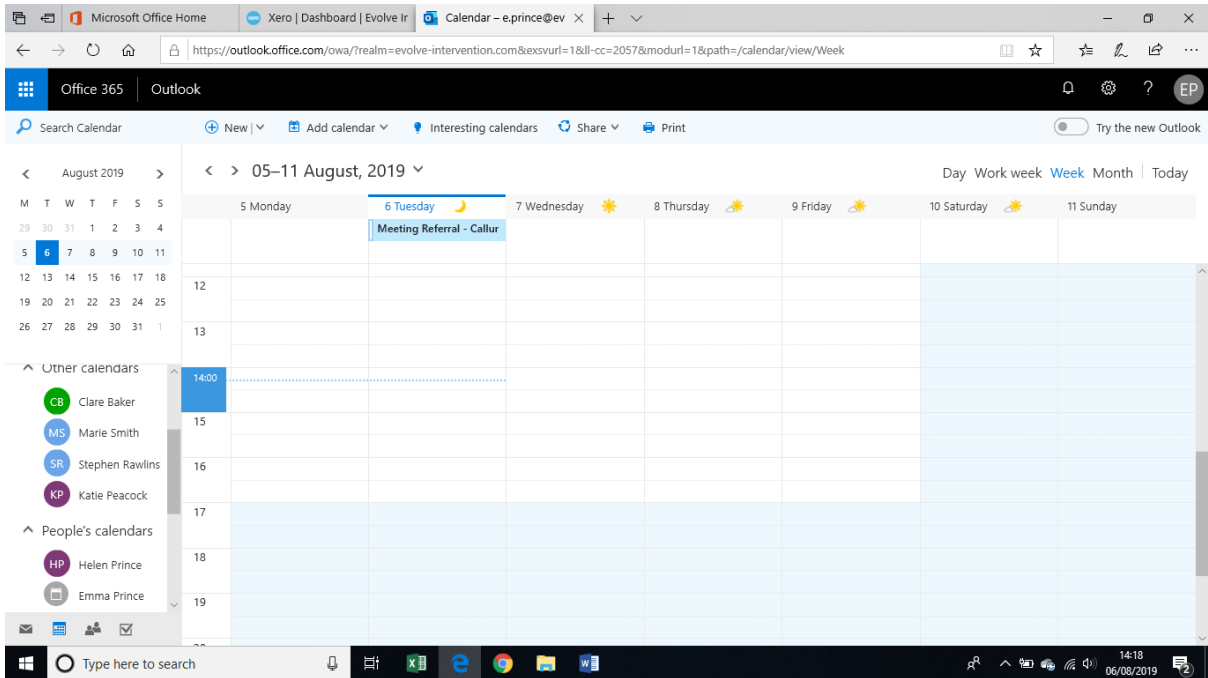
Microsoft Office Home | Xero | Dashboard | Evolve Ir | Calendar – e.prince@ev

https://outlook.office.com/owa/?realm=evolve-intervention.com&exsvurl=1&ll-cc=2057&modurl=1&path=/calendar/view/Week

Office 365 Outlook

EP

Search Calendar

New | Add calendar | Interesting calendars | Share | Print

Try the new Outlook

August 2019

| M | T | W | T | F | S | S |
|---|---|---|---|---|---|---|
| 29 | 30 | 31 | 1 | 2 | 3 | 4 |
| 5 | 6 | 7 | 8 | 9 | 10 | 11 |
| 12 | 13 | 14 | 15 | 16 | 17 | 18 |
| 19 | 20 | 21 | 22 | 23 | 24 | 25 |
| 26 | 27 | 28 | 29 | 30 | 31 | 1 |

Other calendars

CB Clare Baker

MS Marie Smith

SR Stephen Rawlins

KP Katie Peacock

People's calendars

HP Helen Prince

Emma Prince

05–11 August, 2019

Day Work week Week Month Today

5 Monday | 6 Tuesday | 7 Wednesday | 8 Thursday | 9 Friday | 10 Saturday | 11 Sunday

Meeting Referral - Callur

12

13

14:00

15

16

17

18

19

Type here to search

14:18
06/08/2019

2